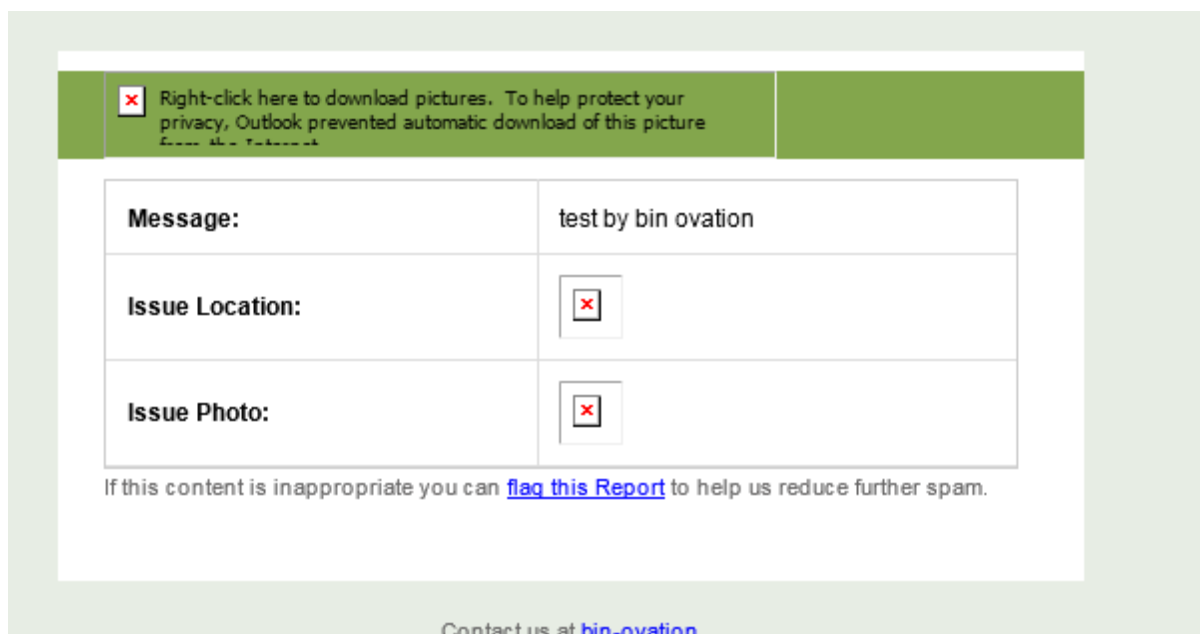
Right-click here to download pictures. To help protect your privacy, Outlook prevented automatic download of this picture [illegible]

| Message: | test by bin ovation |
|---|---|
| Issue Location: | |
| Issue Photo: | |

If this content is inappropriate you can flag this Report to help us reduce further spam.

Contact us at bin-ovation